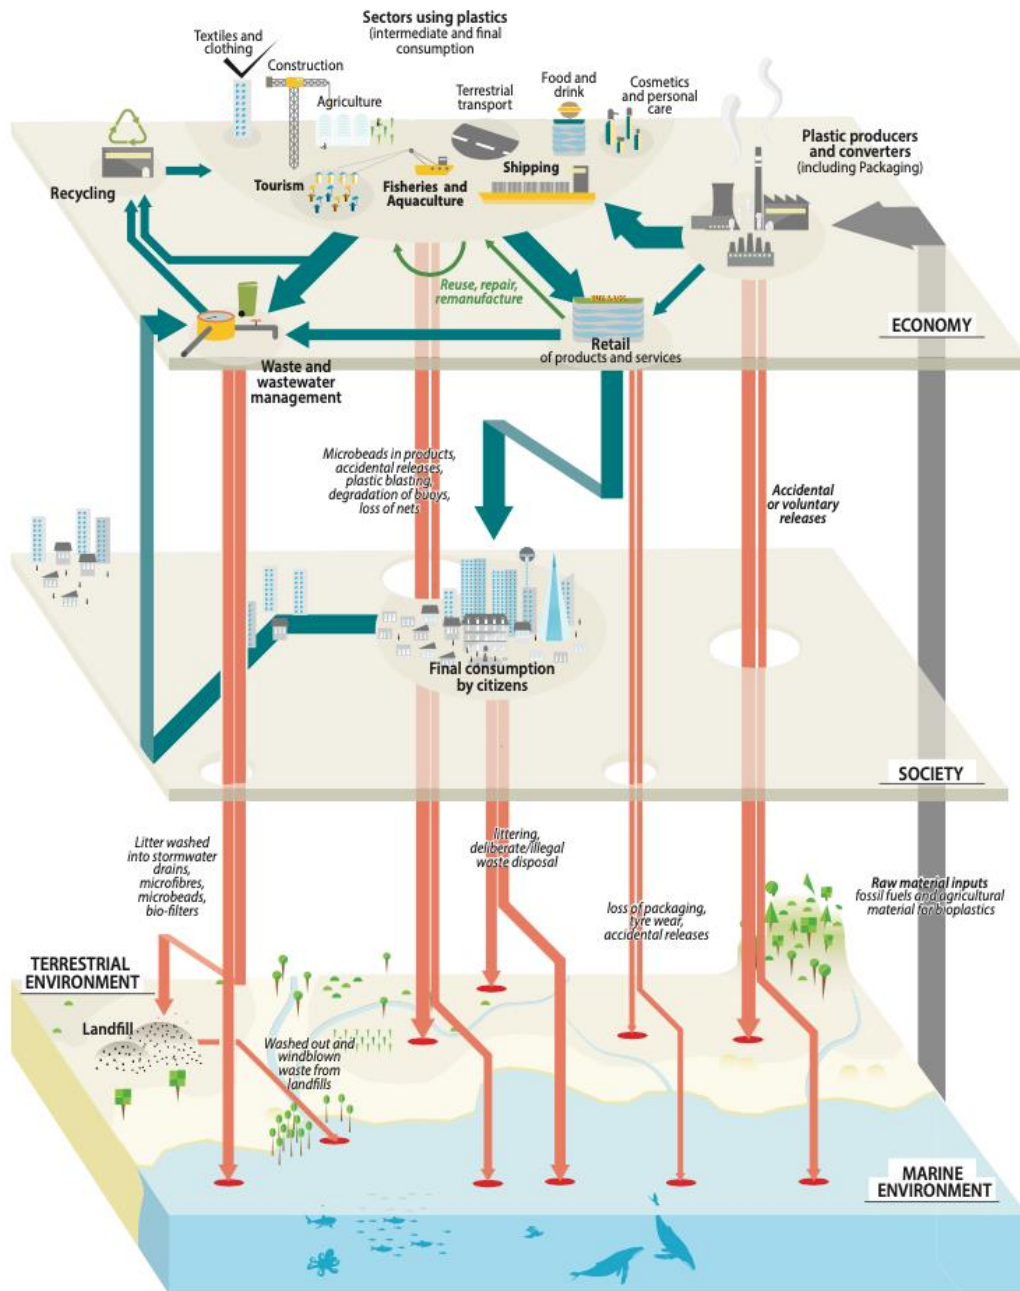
Sectors using plastics (intermediate and final consumption)

Textiles and clothing

Construction

Agriculture

Terrestrial transport

Food and drink

Cosmetics and personal care

Recycling

Tourism

Fisheries and Aquaculture

Shipping

Plastic producers and converters (including Packaging)

Reuse, repair, remanufacture

Retail of products and services

Waste and wastewater management

ECONOMY

Microbeads in products, accidental releases, plastic blasting, degradation of buoys, loss of nets

Accidental or voluntary releases

Final consumption by citizens

SOCIETY

Litter washed into stormwater drains, microfibres, microbeads, bio-filters

littering, deliberate/illegal waste disposal

loss of packaging, tyre wear, accidental releases

Raw material inputs fossil fuels and agricultural material for bioplastics

TERRESTRIAL ENVIRONMENT

Landfill

Washed out and windblown waste from landfills

MARINE ENVIRONMENT